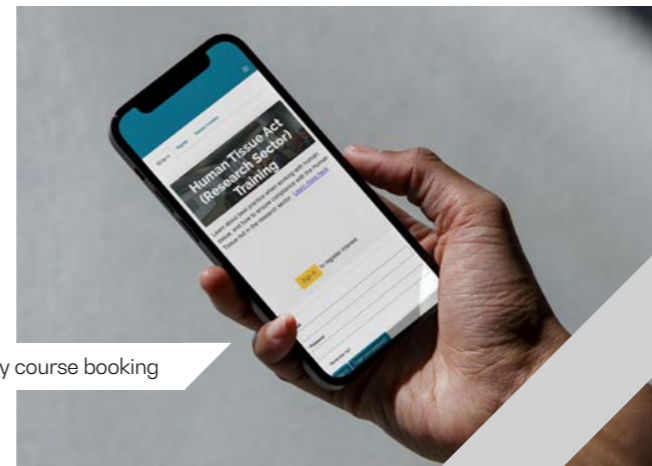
Human Tissue Act (Research Sector) Training

Learn about best practice when working with human tissue, and how to ensure compliance with the Human Tissue Act in the research sector. Learn more here

Sign in to register interest

y course booking